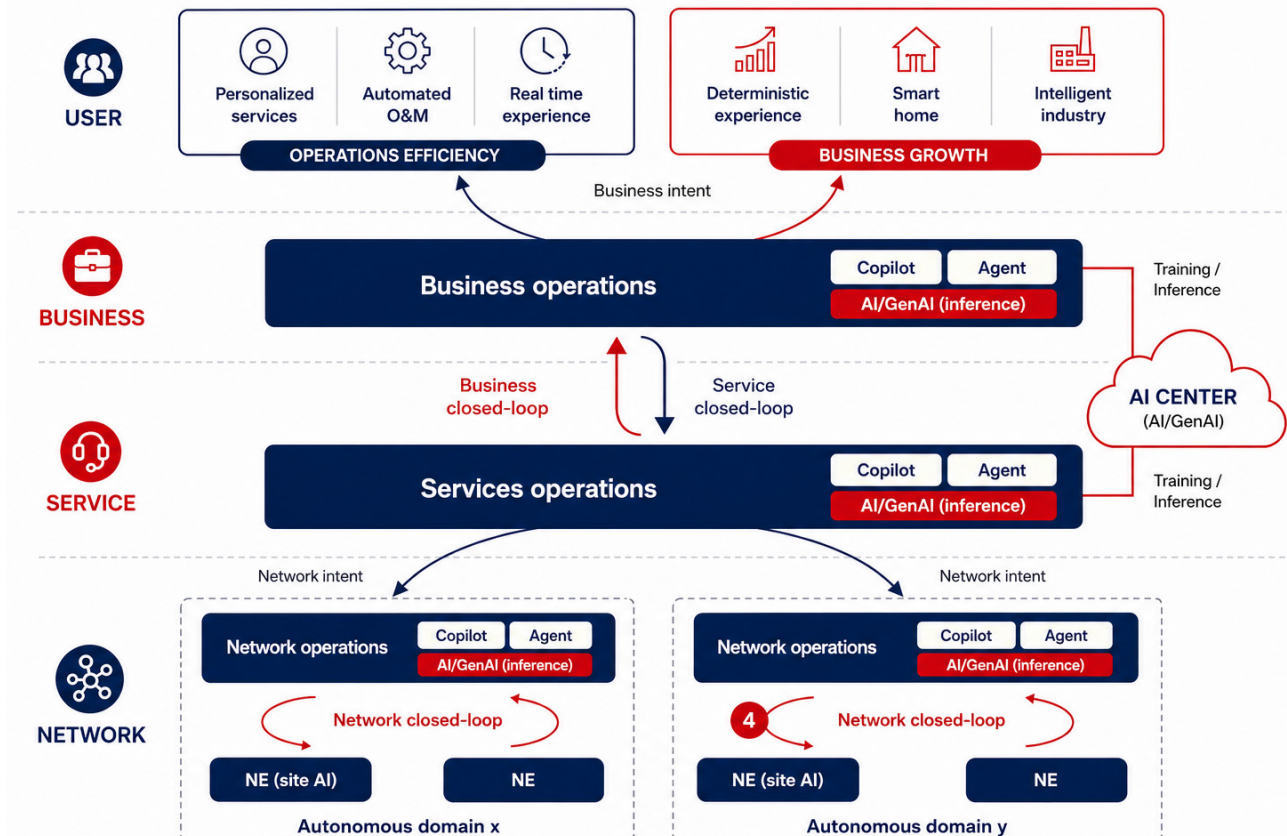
USER

Personalized services

Automated O&M

Real time experience

OPERATIONS EFFICIENCY

Deterministic experience

Smart home

Intelligent industry

BUSINESS GROWTH

Business intent

BUSINESS

Business operations

Copilot

Agent

AI/GenAI (inference)

Training / Inference

Business closed-loop

Service closed-loop

AI CENTER (AI/GenAI)

SERVICE

Services operations

Copilot

Agent

AI/GenAI (inference)

Training / Inference

Network intent

Network intent

NETWORK

Network operations

Copilot

Agent

AI/GenAI (inference)

Network closed-loop

NE (site AI)

NE

Autonomous domain x

Network operations

Copilot

Agent

AI/GenAI (inference)

4

Network closed-loop

NE (site AI)

NE

Autonomous domain y